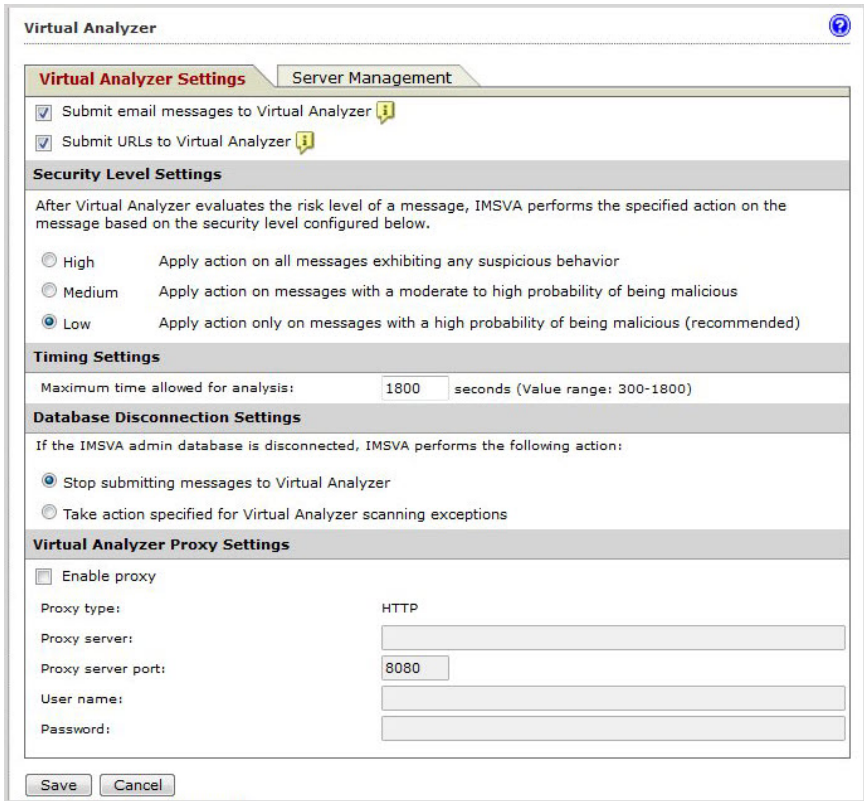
Virtual Analyzer

Virtual Analyzer Settings
Server Management

Submit email messages to Virtual Analyzer

Submit URLs to Virtual Analyzer

Security Level Settings

After Virtual Analyzer evaluates the risk level of a message, IMSVA performs the specified action on the message based on the security level configured below.

High Apply action on all messages exhibiting any suspicious behavior

Medium Apply action on messages with a moderate to high probability of being malicious

Low Apply action only on messages with a high probability of being malicious (recommended)

Timing Settings

Maximum time allowed for analysis: 1800 seconds (Value range: 300-1800)

Database Disconnection Settings

If the IMSVA admin database is disconnected, IMSVA performs the following action:

Stop submitting messages to Virtual Analyzer

Take action specified for Virtual Analyzer scanning exceptions

Virtual Analyzer Proxy Settings

Enable proxy

Proxy type: HTTP

Proxy server:

Proxy server port: 8080

User name:

Password:

Save Cancel